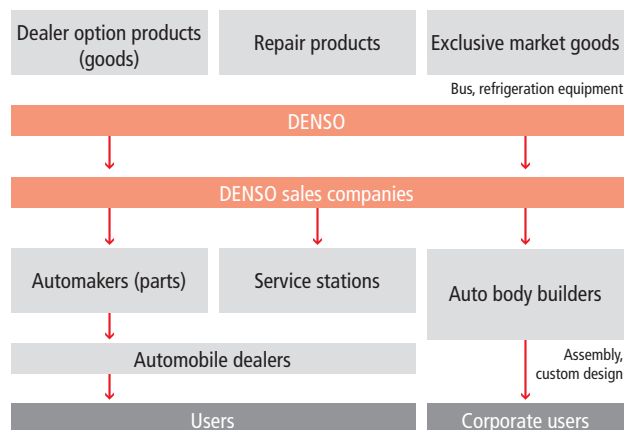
Dealer option products (goods)

Repair products

Exclusive market goods

Bus, refrigeration equipment

DENSO

DENSO sales companies

Automakers (parts)

Service stations

Auto body builders

Automobile dealers

Assembly, custom design

Users

Corporate users